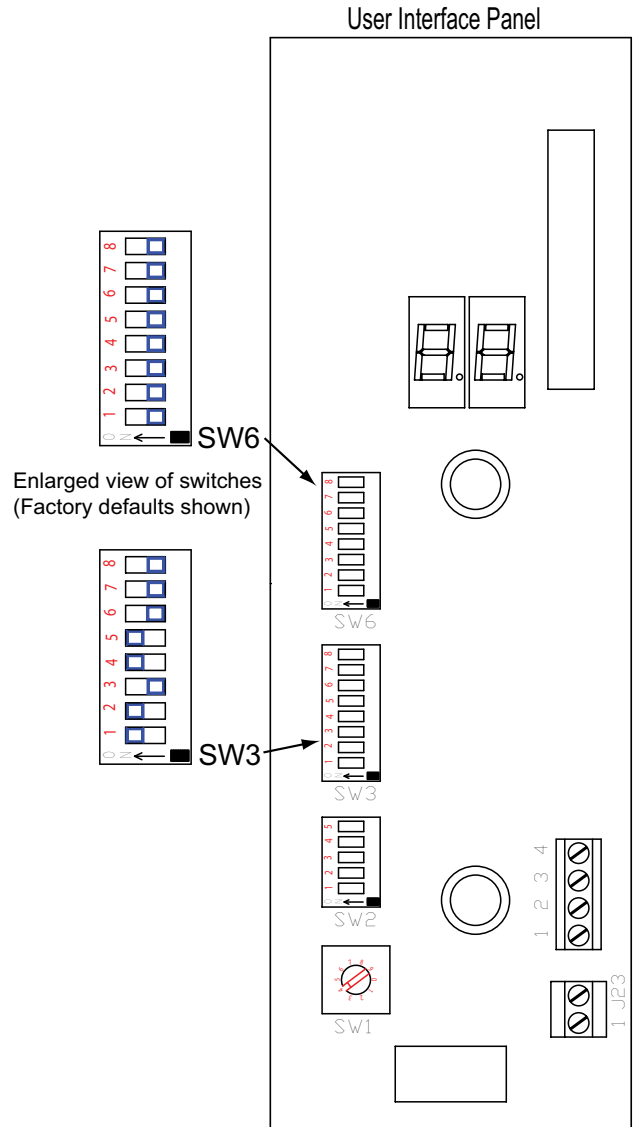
User Interface Panel

8
7
6
5
4
3
2
1
ON

SW6

Enlarged view of switches
(Factory defaults shown)

8
7
6
5
4
3
2
1
ON

SW3

8
7
6
5
4
3
2
1
SW6

8
7
6
5
4
3
2
1
SW3

5
4
3
2
1
SW2

SW1

4
3
2
1

1 J23